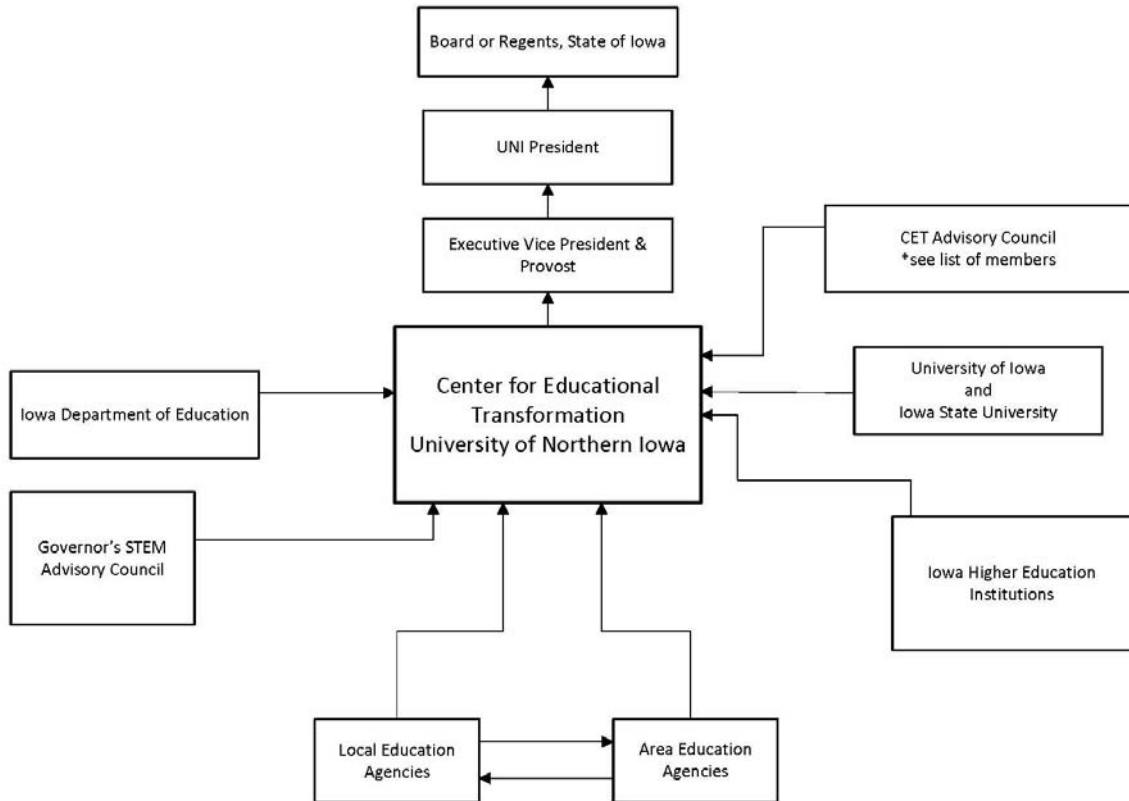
Board or Regents, State of Iowa

UNI President

Executive Vice President & Provost

CET Advisory Council
*see list of members

Iowa Department of Education

Center for Educational Transformation
University of Northern Iowa

University of Iowa
and
Iowa State University

Governor's STEM Advisory Council

Iowa Higher Education Institutions

Local Education Agencies

Area Education Agencies